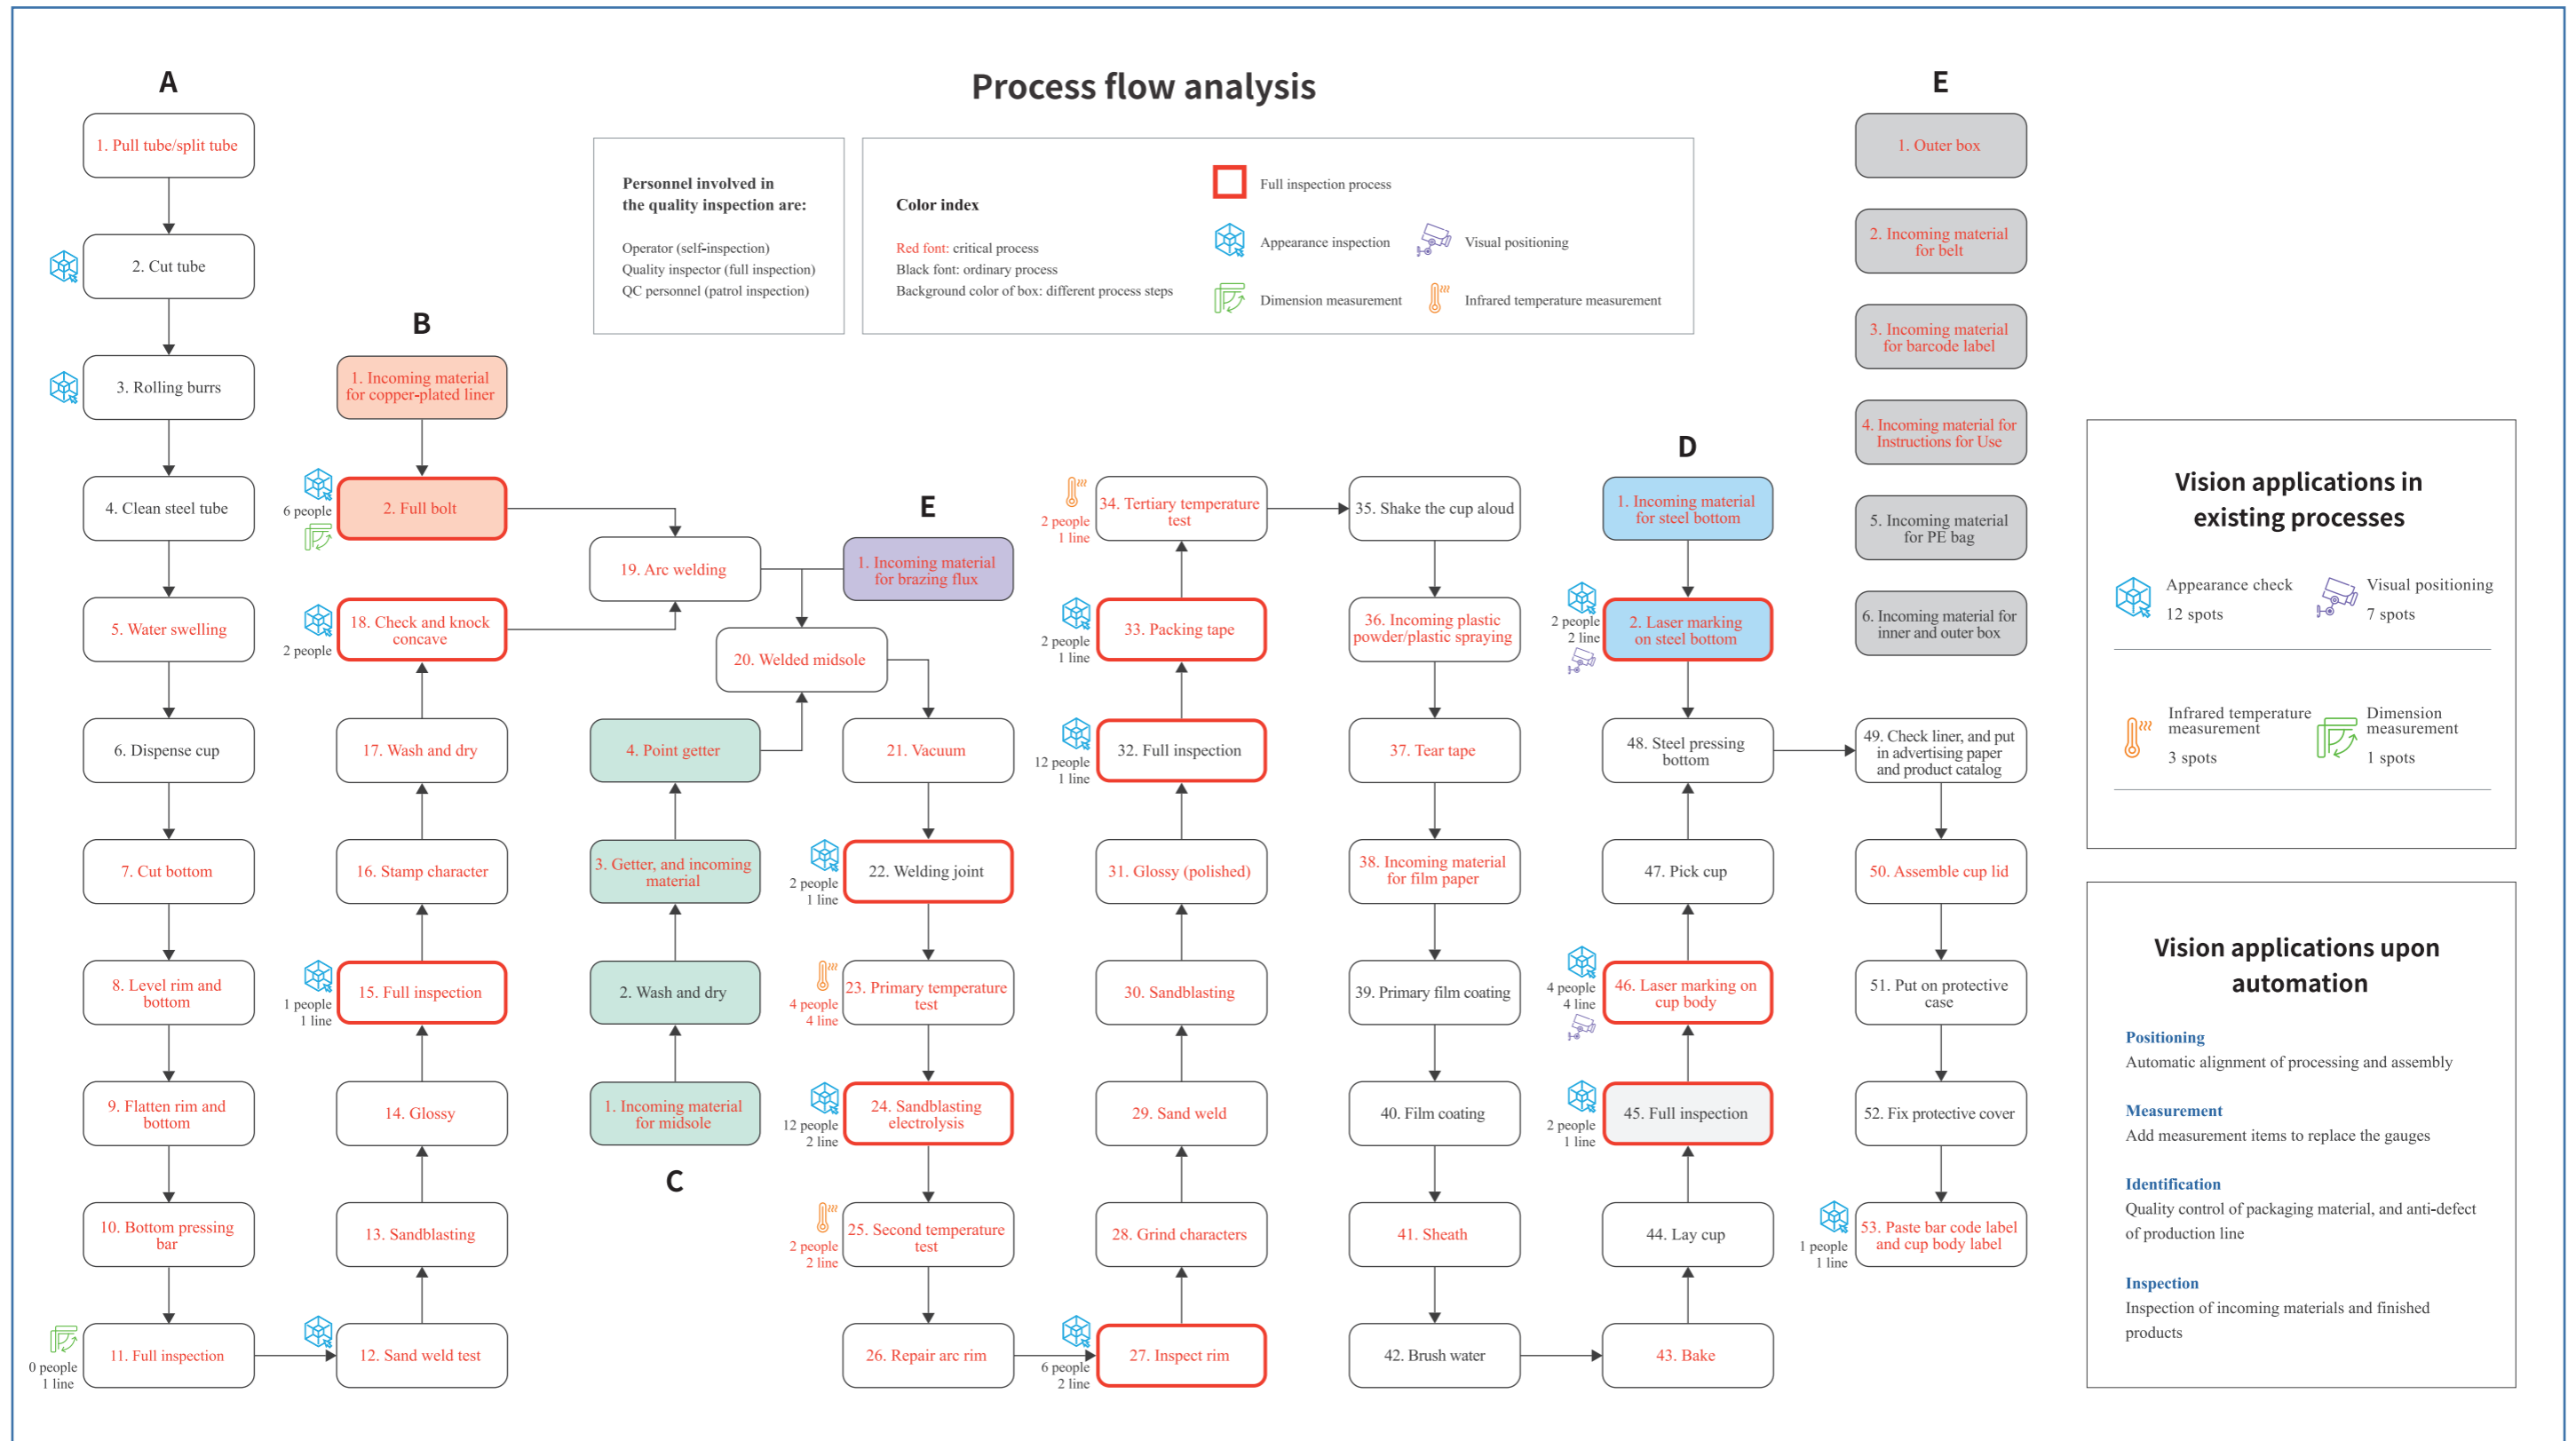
Process flow analysis

Personnel involved in the quality inspection are:

Operator (self-inspection)
Quality inspector (full inspection)
QC personnel (patrol inspection)

Color index

Red font: critical process
Black font: ordinary process
Background color of box: different process steps

Full inspection process
Appearance inspection
Visual positioning
Dimension measurement
Infrared temperature measurement

A

1. Pull tube/split tube
2. Cut tube
3. Rolling burrs
4. Clean steel tube
5. Water swelling
6. Dispense cup
7. Cut bottom
8. Level rim and bottom
9. Flatten rim and bottom
10. Bottom pressing bar
0 people 1 line
11. Full inspection

B

1. Incoming material for copper-plated liner
6 people
2. Full bolt
2 people
18. Check and knock concave
17. Wash and dry
16. Stamp character
1 people 1 line
15. Full inspection
14. Glossy
13. Sandblasting
12. Sand weld test

19. Arc welding

E

1. Incoming material for brazing flux

20. Welded midsole

C

4. Point getter
3. Getter, and incoming material
2. Wash and dry
1. Incoming material for midsole

21. Vacuum
2 people 1 line
22. Welding joint
4 people 4 line
23. Primary temperature test
12 people 2 line
24. Sandblasting electrolysis
2 people 2 line
25. Second temperature test
26. Repair arc rim

2 people 1 line
34. Tertiary temperature test
2 people 1 line
33. Packing tape
12 people 1 line
32. Full inspection
31. Glossy (polished)
30. Sandblasting
29. Sand weld
28. Grind characters
6 people 2 line
27. Inspect rim

35. Shake the cup aloud
36. Incoming plastic powder/plastic spraying
37. Tear tape
38. Incoming material for film paper
39. Primary film coating
40. Film coating
41. Sheath
42. Brush water

D

1. Incoming material for steel bottom
2 people 2 line
2. Laser marking on steel bottom
48. Steel pressing bottom
47. Pick cup
4 people 4 line
46. Laser marking on cup body
2 people 1 line
45. Full inspection
44. Lay cup
43. Bake

E

1. Outer box
2. Incoming material for belt
3. Incoming material for barcode label
4. Incoming material for Instructions for Use
5. Incoming material for PE bag
6. Incoming material for inner and outer box
49. Check liner, and put in advertising paper and product catalog
50. Assemble cup lid
51. Put on protective case
52. Fix protective cover
1 people 1 line
53. Paste bar code label and cup body label

Vision applications in existing processes

Appearance check
12 spots
Visual positioning
7 spots
Infrared temperature measurement
3 spots
Dimension measurement
1 spots

Vision applications upon automation

Positioning
Automatic alignment of processing and assembly

Measurement
Add measurement items to replace the gauges

Identification
Quality control of packaging material, and anti-defect of production line

Inspection
Inspection of incoming materials and finished products